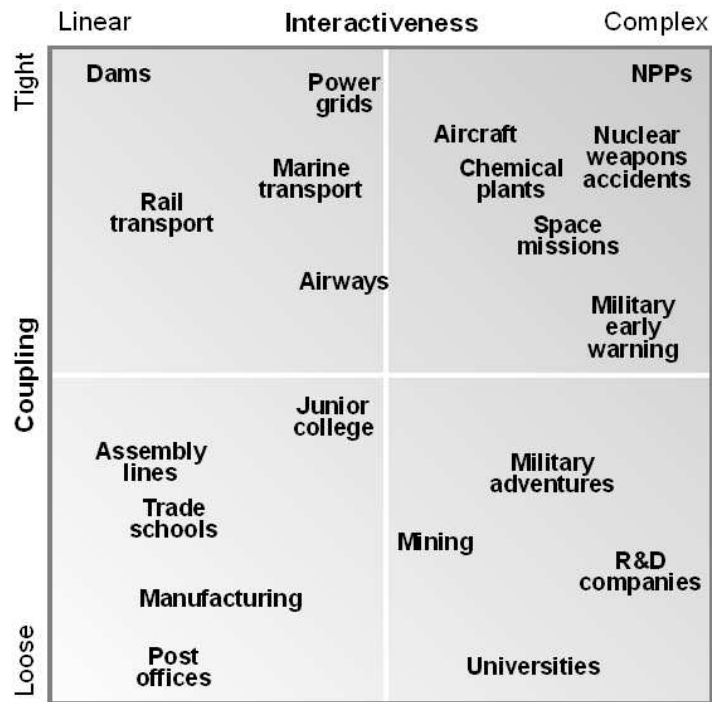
Linear

Interactiveness

Complex

Tight

Coupling

Loose

Dams

Power grids

NPPs

Aircraft

Nuclear weapons accidents

Marine transport

Chemical plants

Rail transport

Space missions

Airways

Military early warning

Junior college

Assembly lines

Military adventures

Trade schools

Mining

R&D companies

Manufacturing

Post offices

Universities